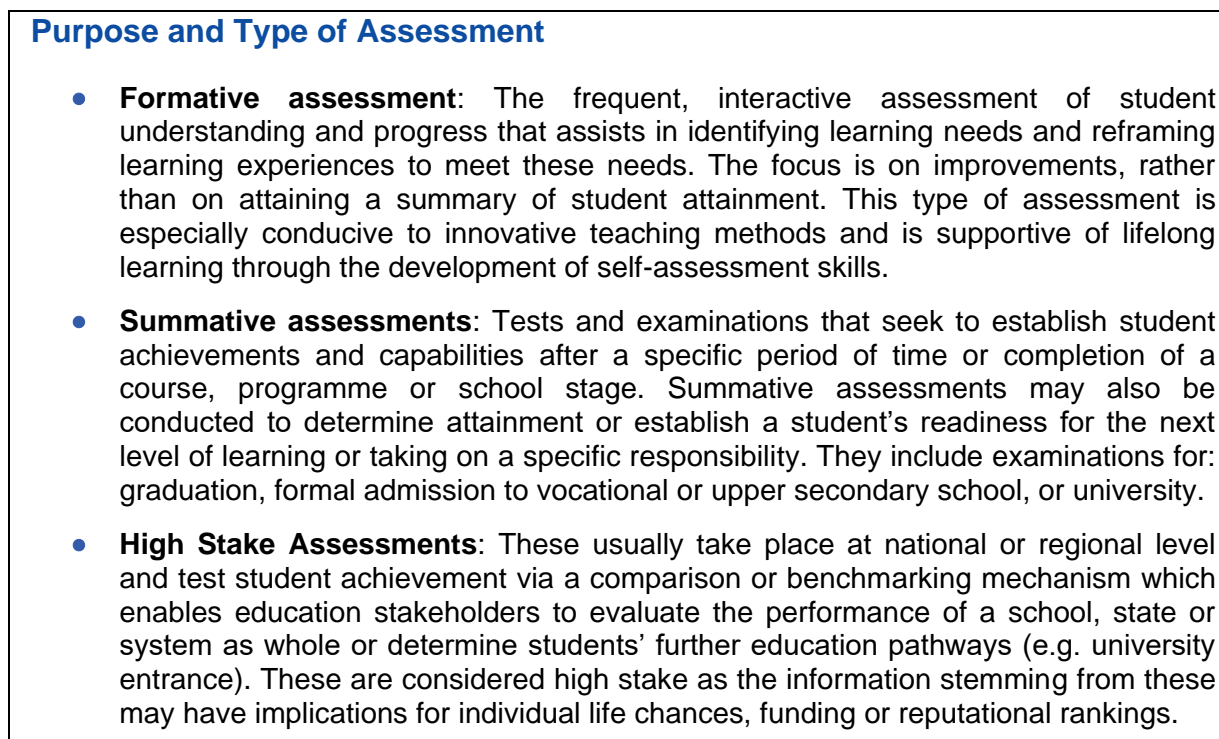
Purpose and Type of Assessment

- **Formative assessment**: The frequent, interactive assessment of student understanding and progress that assists in identifying learning needs and reframing learning experiences to meet these needs. The focus is on improvements, rather than on attaining a summary of student attainment. This type of assessment is especially conducive to innovative teaching methods and is supportive of lifelong learning through the development of self-assessment skills.

- **Summative assessments**: Tests and examinations that seek to establish student achievements and capabilities after a specific period of time or completion of a course, programme or school stage. Summative assessments may also be conducted to determine attainment or establish a student's readiness for the next level of learning or taking on a specific responsibility. They include examinations for: graduation, formal admission to vocational or upper secondary school, or university.

- **High Stake Assessments**: These usually take place at national or regional level and test student achievement via a comparison or benchmarking mechanism which enables education stakeholders to evaluate the performance of a school, state or system as whole or determine students' further education pathways (e.g. university entrance). These are considered high stake as the information stemming from these may have implications for individual life chances, funding or reputational rankings.